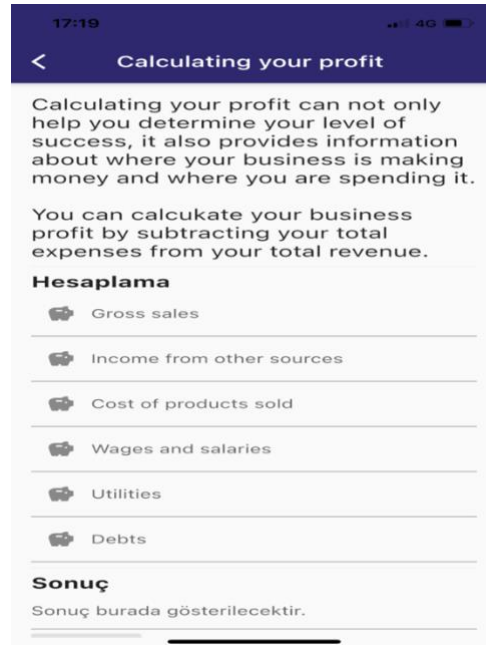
17:19

4G

<

Calculating your profit

Calculating your profit can not only help you determine your level of success, it also provides information about where your business is making money and where you are spending it.

You can calcukate your business profit by subtracting your total expenses from your total revenue.

Hesaplama

Gross sales

Income from other sources

Cost of products sold

Wages and salaries

Utilities

Debts

Sonuç

Sonuç burada gösterilecektir.